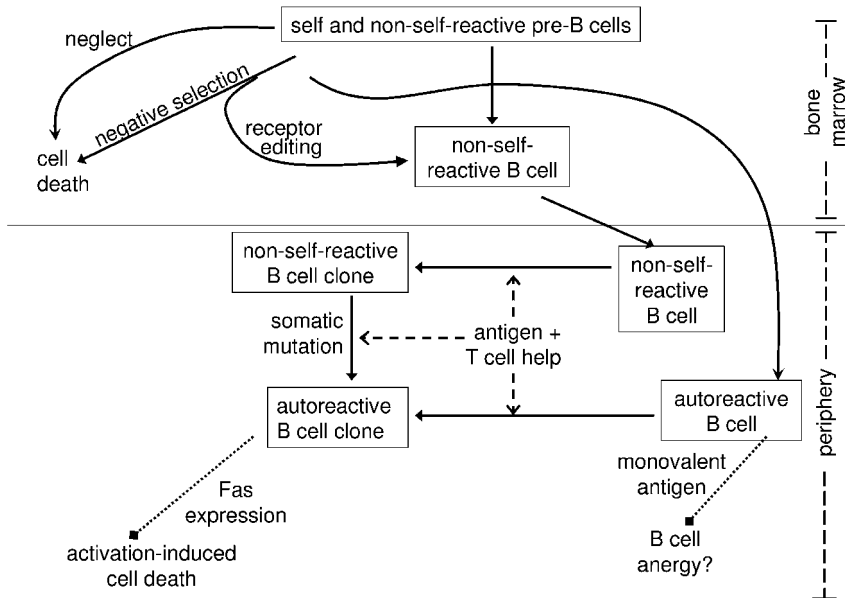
self and non-self-reactive pre-B cells

neglect

negative selection

receptor editing

cell death

non-self-reactive B cell

bone marrow

non-self-reactive B cell clone

non-self-reactive B cell

somatic mutation

antigen + T cell help

autoreactive B cell clone

autoreactive B cell

periphery

Fas expression

monovalent antigen

activation-induced cell death

B cell anergy?